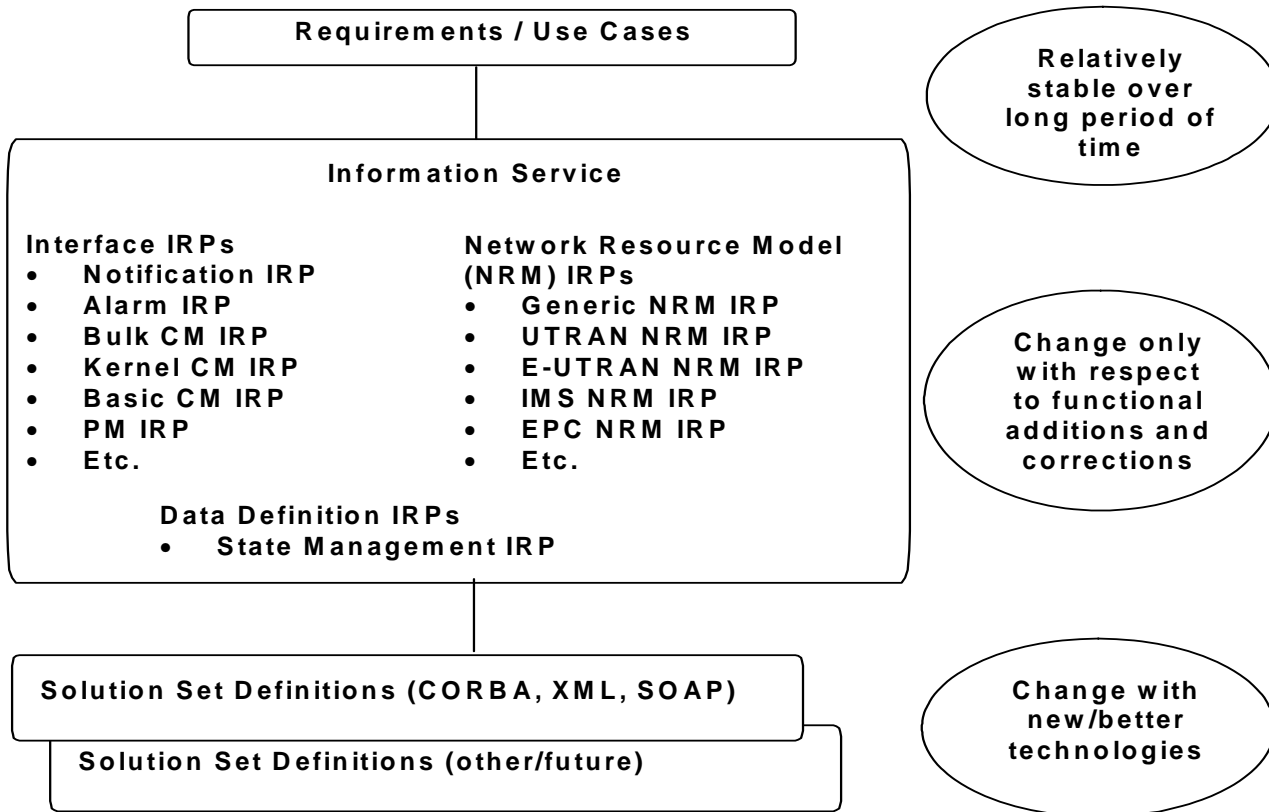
Requirements / Use Cases

Relatively stable over long period of time

Information Service

Interface IRPs
- Notification IRP
- Alarm IRP
- Bulk CM IRP
- Kernel CM IRP
- Basic CM IRP
- PM IRP
- Etc.

Network Resource Model (NRM) IRPs
- Generic NRM IRP
- UTRAN NRM IRP
- E-UTRAN NRM IRP
- IMS NRM IRP
- EPC NRM IRP
- Etc.

Data Definition IRPs
- State Management IRP

Change only with respect to functional additions and corrections

Solution Set Definitions (CORBA, XML, SOAP)

Solution Set Definitions (other/future)

Change with new/better technologies